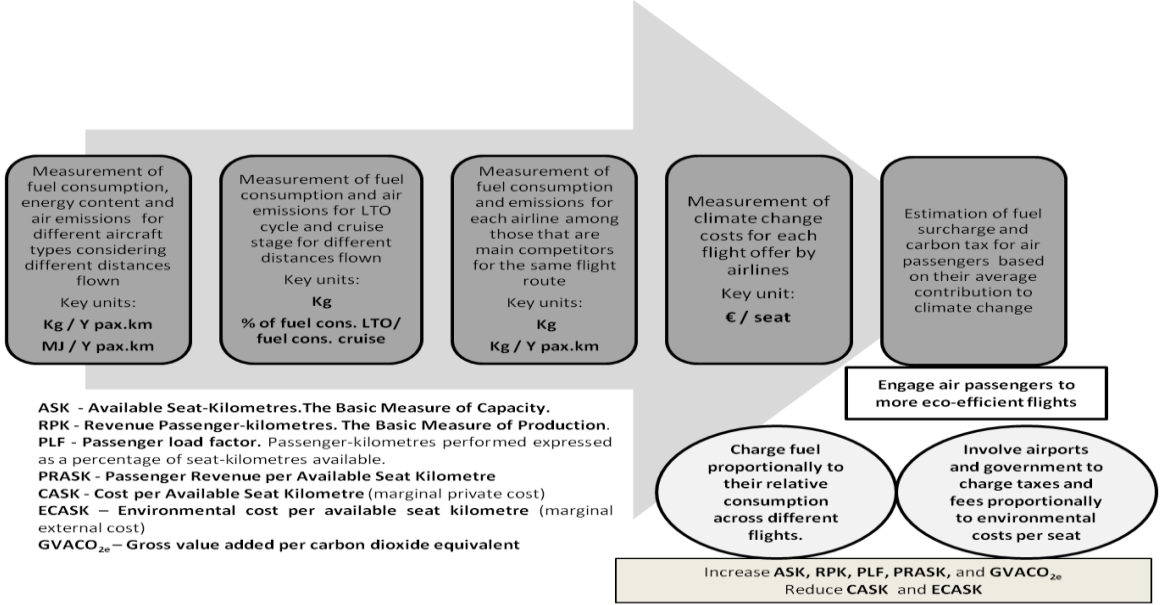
Measurement of fuel consumption, energy content and air emissions for different aircraft types considering different distances flown

Key units:

Kg / Y pax.km

MJ / Y pax.km

Measurement of fuel consumption and air emissions for LTO cycle and cruise stage for different distances flown

Key units:

Kg

% of fuel cons. LTO/ fuel cons. cruise

Measurement of fuel consumption and emissions for each airline among those that are main competitors for the same flight route

Key units:

Kg

Kg / Y pax.km

Measurement of climate change costs for each flight offer by airlines

Key unit:

€ / seat

Estimation of fuel surcharge and carbon tax for air passengers based on their average contribution to climate change

Engage air passengers to more eco-efficient flights

ASK - Available Seat-Kilometres.The Basic Measure of Capacity.
RPK - Revenue Passenger-kilometres. The Basic Measure of Production.
PLF - Passenger load factor. Passenger-kilometres performed expressed as a percentage of seat-kilometres available.
PRASK - Passenger Revenue per Available Seat Kilometre
CASK - Cost per Available Seat Kilometre (marginal private cost)
ECASK – Environmental cost per available seat kilometre (marginal external cost)
GVACO$_{2e}$ – Gross value added per carbon dioxide equivalent

Charge fuel proportionally to their relative consumption across different flights.

Involve airports and government to charge taxes and fees proportionally to environmental costs per seat

Increase ASK, RPK, PLF, PRASK, and GVACO$_{2e}$
Reduce CASK and ECASK